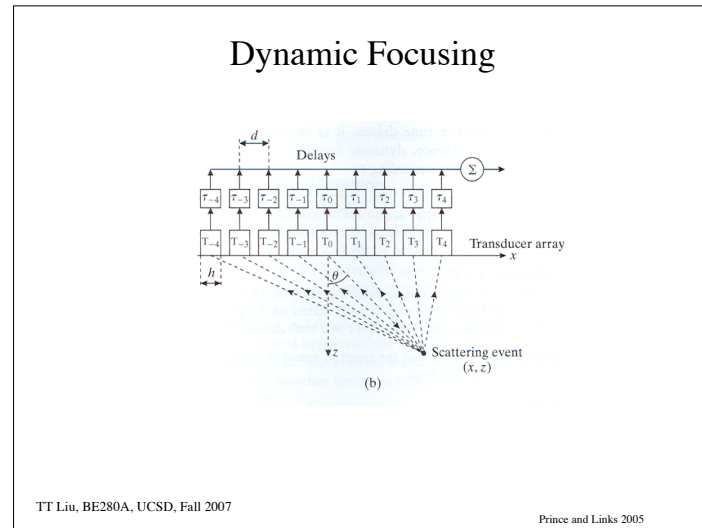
Dynamic Focusing

$d$

Delays

$\Sigma$

$\tau_{-4}$ $\tau_{-3}$ $\tau_{-2}$ $\tau_{-1}$ $\tau_0$ $\tau_1$ $\tau_2$ $\tau_3$ $\tau_4$

$T_{-4}$ $T_{-3}$ $T_{-2}$ $T_{-1}$ $T_0$ $T_1$ $T_2$ $T_3$ $T_4$

Transducer array

$x$

$h$

$\theta$

$z$

Scattering event $(x, z)$

(b)

TT Liu, BE280A, UCSD, Fall 2007

Prince and Links 2005